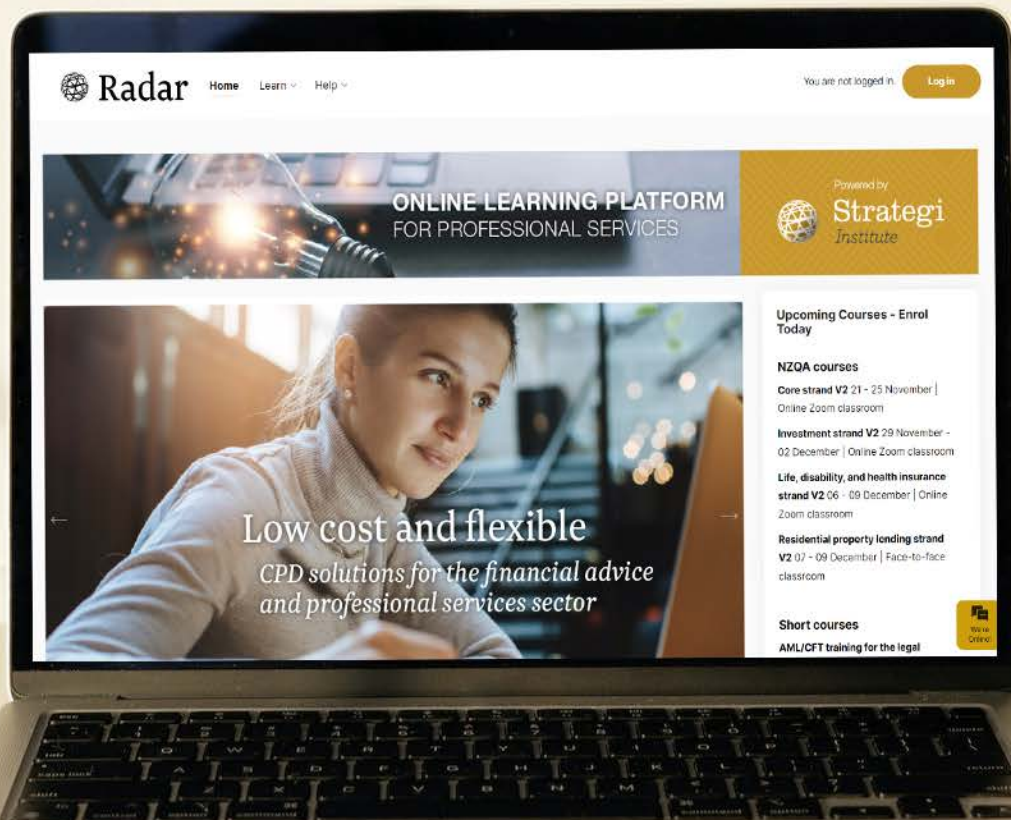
Radar Home Learn Help

You are not logged in. Log in

ONLINE LEARNING PLATFORM
FOR PROFESSIONAL SERVICES

Powered by
Strategi
Institute

Low cost and flexible
CPD solutions for the financial advice and professional services sector

Upcoming Courses - Enrol Today

NZQA courses

Core strand V2 21 - 25 November | Online Zoom classroom

Investment strand V2 29 November - 02 December | Online Zoom classroom

Life, disability, and health insurance strand V2 06 - 09 December | Online Zoom classroom

Residential property lending strand V2 07 - 09 December | Face-to-face classroom

Short courses

AML/CFT training for the legal

We're Online!